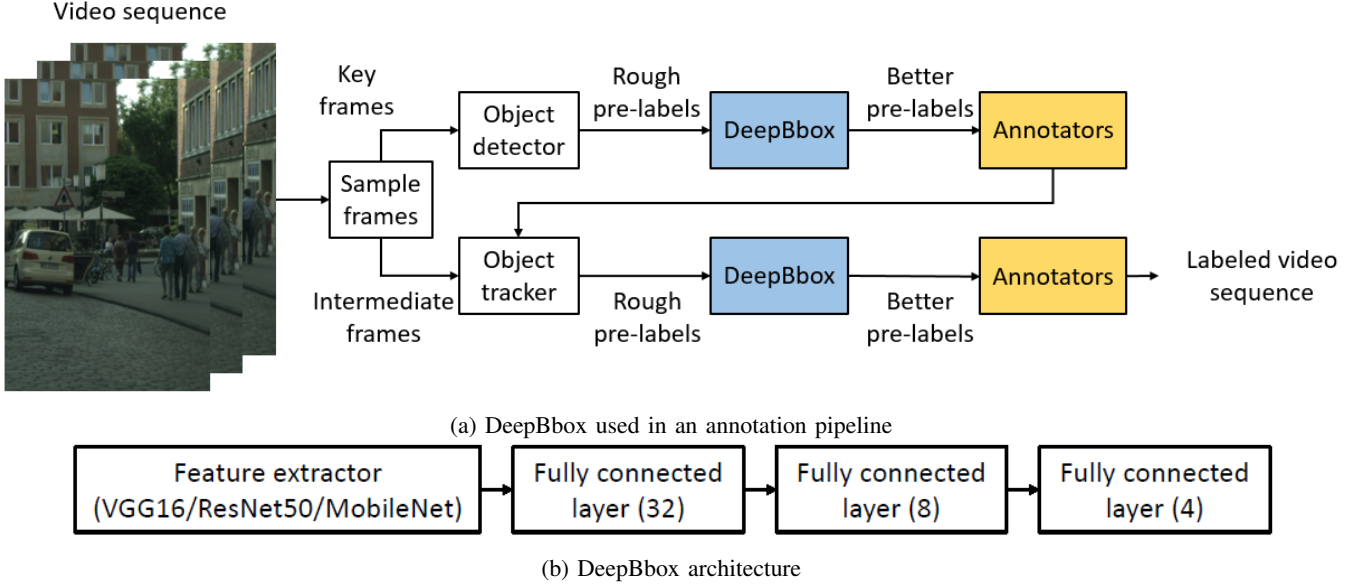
Video sequence

Key frames

Sample frames

Intermediate frames

Object detector

Rough pre-labels

DeepBbox

Better pre-labels

Annotators

Object tracker

Rough pre-labels

DeepBbox

Better pre-labels

Annotators

Labeled video sequence

(a) DeepBbox used in an annotation pipeline

Feature extractor (VGG16/ResNet50/MobileNet)

Fully connected layer (32)

Fully connected layer (8)

Fully connected layer (4)

(b) DeepBbox architecture